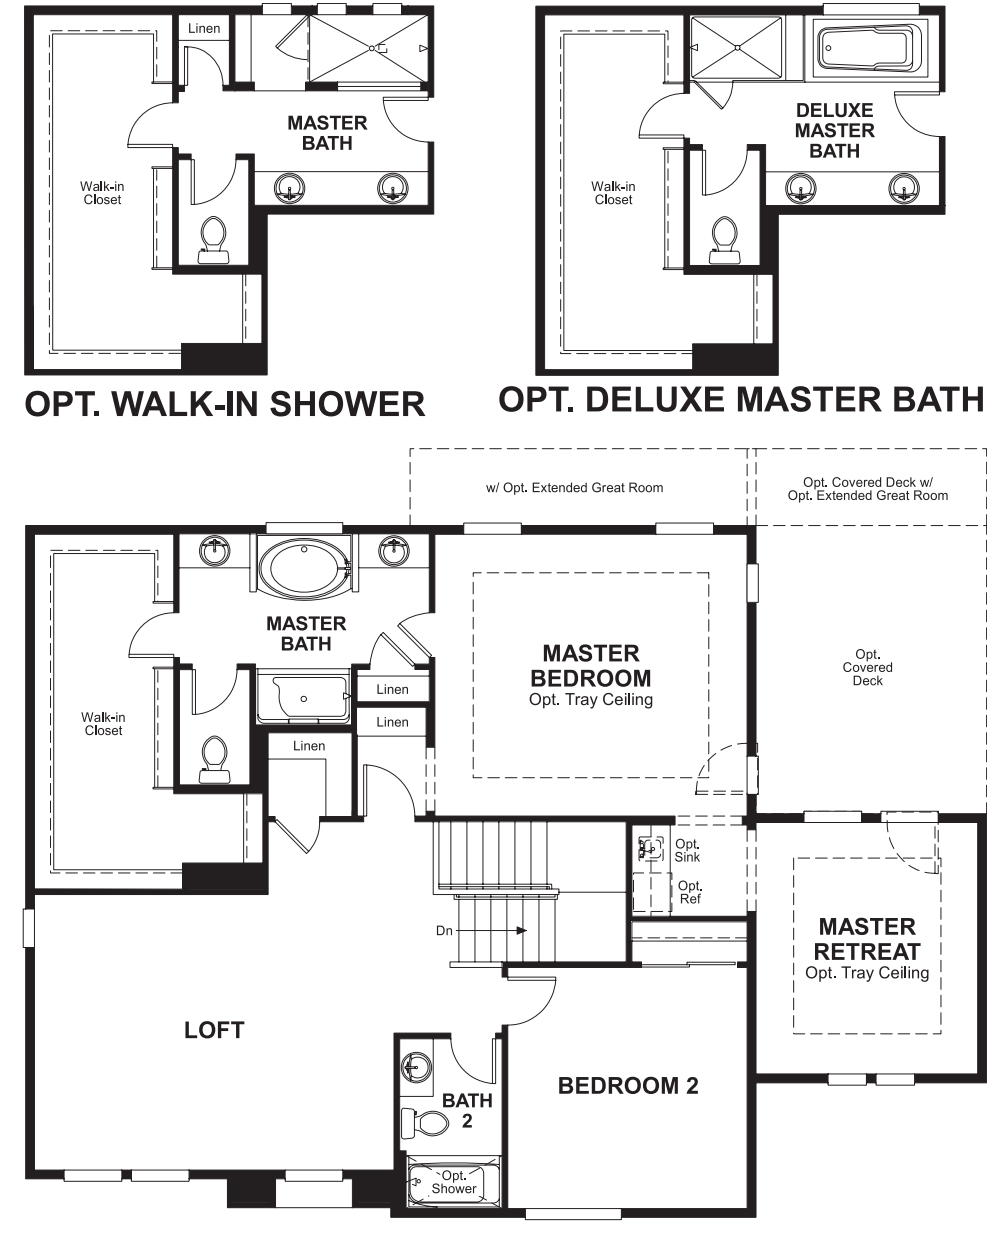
Linen

MASTER BATH

Walk-in Closet

OPT. WALK-IN SHOWER

DELUXE MASTER BATH

Walk-in Closet

OPT. DELUXE MASTER BATH

w/ Opt. Extended Great Room

Opt. Covered Deck w/ Opt. Extended Great Room

MASTER BATH

Walk-in Closet

Linen

Linen

Linen

MASTER BEDROOM
Opt. Tray Ceiling

Opt. Covered Deck

Opt. Sink

Opt. Ref

Dn

MASTER RETREAT
Opt. Tray Ceiling

LOFT

BATH 2

Opt. Shower

BEDROOM 2